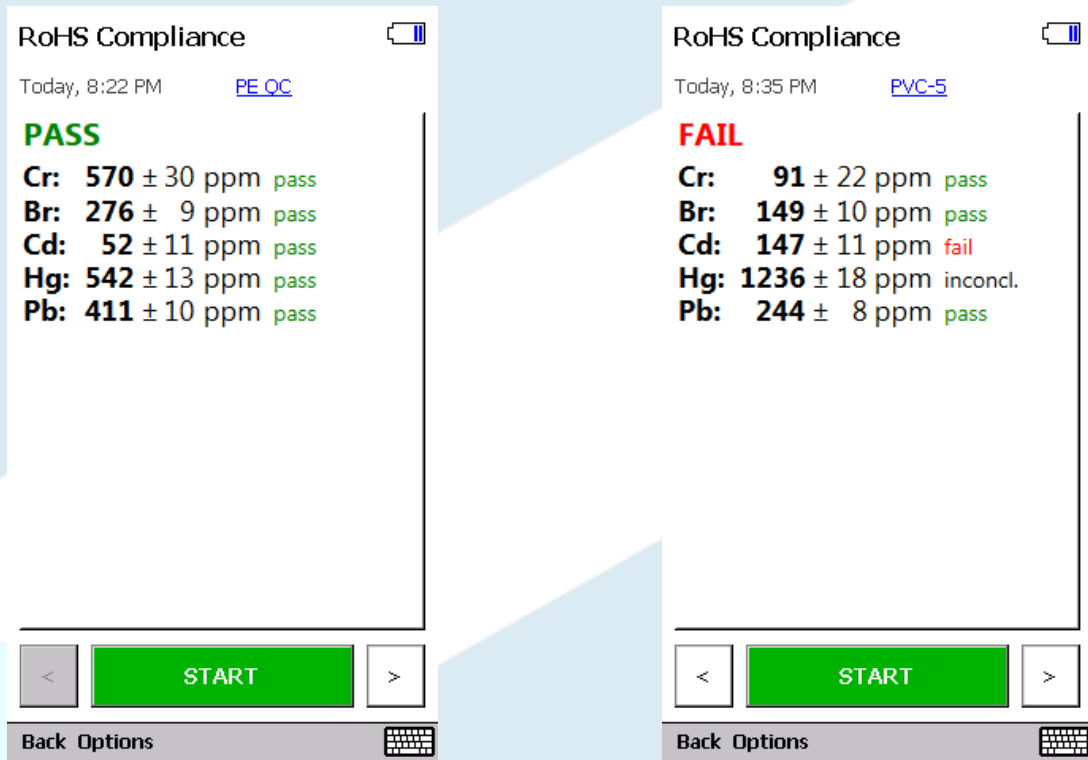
RoHS Compliance

Today, 8:22 PM PE QC

PASS

Cr: 570 ± 30 ppm pass
Br: 276 ± 9 ppm pass
Cd: 52 ± 11 ppm pass
Hg: 542 ± 13 ppm pass
Pb: 411 ± 10 ppm pass

< START >

Back Options

RoHS Compliance

Today, 8:35 PM PVC-5

FAIL

Cr: 91 ± 22 ppm pass
Br: 149 ± 10 ppm pass
Cd: 147 ± 11 ppm fail
Hg: 1236 ± 18 ppm inconcl.
Pb: 244 ± 8 ppm pass

< START >

Back Options